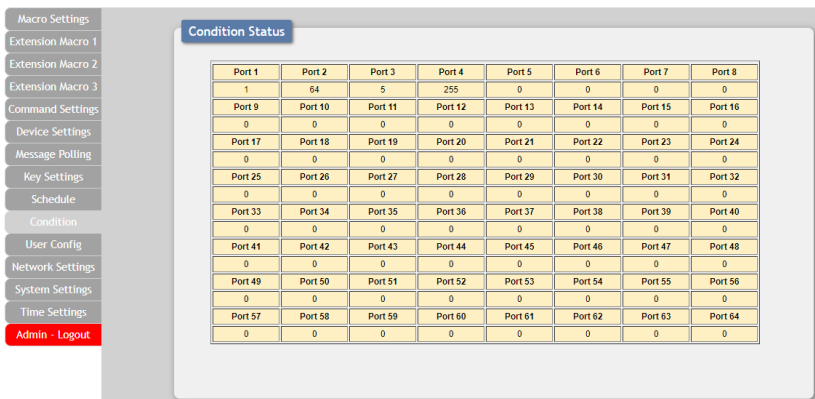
Macro Settings
Extension Macro 1
Extension Macro 2
Extension Macro 3
Command Settings
Device Settings
Message Polling
Key Settings
Schedule
Condition
User Config
Network Settings
System Settings
Time Settings
Admin - Logout

Condition Status

| Port 1 | Port 2 | Port 3 | Port 4 | Port 5 | Port 6 | Port 7 | Port 8 |
|---|---|---|---|---|---|---|---|
| 1 | 64 | 5 | 255 | 0 | 0 | 0 | 0 |
| Port 9 | Port 10 | Port 11 | Port 12 | Port 13 | Port 14 | Port 15 | Port 16 |
| 0 | 0 | 0 | 0 | 0 | 0 | 0 | 0 |
| Port 17 | Port 18 | Port 19 | Port 20 | Port 21 | Port 22 | Port 23 | Port 24 |
| 0 | 0 | 0 | 0 | 0 | 0 | 0 | 0 |
| Port 25 | Port 26 | Port 27 | Port 28 | Port 29 | Port 30 | Port 31 | Port 32 |
| 0 | 0 | 0 | 0 | 0 | 0 | 0 | 0 |
| Port 33 | Port 34 | Port 35 | Port 36 | Port 37 | Port 38 | Port 39 | Port 40 |
| 0 | 0 | 0 | 0 | 0 | 0 | 0 | 0 |
| Port 41 | Port 42 | Port 43 | Port 44 | Port 45 | Port 46 | Port 47 | Port 48 |
| 0 | 0 | 0 | 0 | 0 | 0 | 0 | 0 |
| Port 49 | Port 50 | Port 51 | Port 52 | Port 53 | Port 54 | Port 55 | Port 56 |
| 0 | 0 | 0 | 0 | 0 | 0 | 0 | 0 |
| Port 57 | Port 58 | Port 59 | Port 60 | Port 61 | Port 62 | Port 63 | Port 64 |
| 0 | 0 | 0 | 0 | 0 | 0 | 0 | 0 |